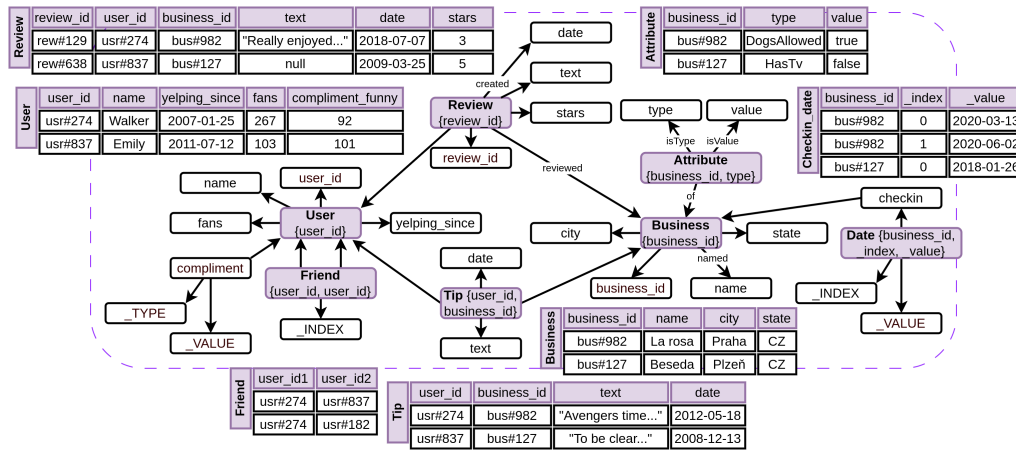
Review

| review_id | user_id | business_id | text | date | stars |
|---|---|---|---|---|---|
| rew#129 | usr#274 | bus#982 | "Really enjoyed..." | 2018-07-07 | 3 |
| rew#638 | usr#837 | bus#127 | null | 2009-03-25 | 5 |

Attribute

| business_id | type | value |
|---|---|---|
| bus#982 | DogsAllowed | true |
| bus#127 | HasTv | false |

User

| user_id | name | yelping_since | fans | compliment_funny |
|---|---|---|---|---|
| usr#274 | Walker | 2007-01-25 | 267 | 92 |
| usr#837 | Emily | 2011-07-12 | 103 | 101 |

Checkin_date

| business_id | _index | _value |
|---|---|---|
| bus#982 | 0 | 2020-03-13 |
| bus#982 | 1 | 2020-06-02 |
| bus#127 | 0 | 2018-01-26 |

date
text
stars
created
Review {review_id}
review_id
reviewed
type
value
isType
isValue
Attribute {business_id, type}
of
name
user_id
fans
User {user_id}
yelping_since
compliment
Friend {user_id, user_id}
_TYPE
_VALUE
_INDEX
date
Tip {user_id, business_id}
text
city
Business {business_id}
state
business_id
named
name
checkin
Date {business_id, index, _value}
_INDEX
_VALUE

Business

| business_id | name | city | state |
|---|---|---|---|
| bus#982 | La rosa | Praha | CZ |
| bus#127 | Beseda | Plzeň | CZ |

Friend

| user_id1 | user_id2 |
|---|---|
| usr#274 | usr#837 |
| usr#274 | usr#182 |

Tip

| user_id | business_id | text | date |
|---|---|---|---|
| usr#274 | bus#982 | "Avengers time..." | 2012-05-18 |
| usr#837 | bus#127 | "To be clear..." | 2008-12-13 |